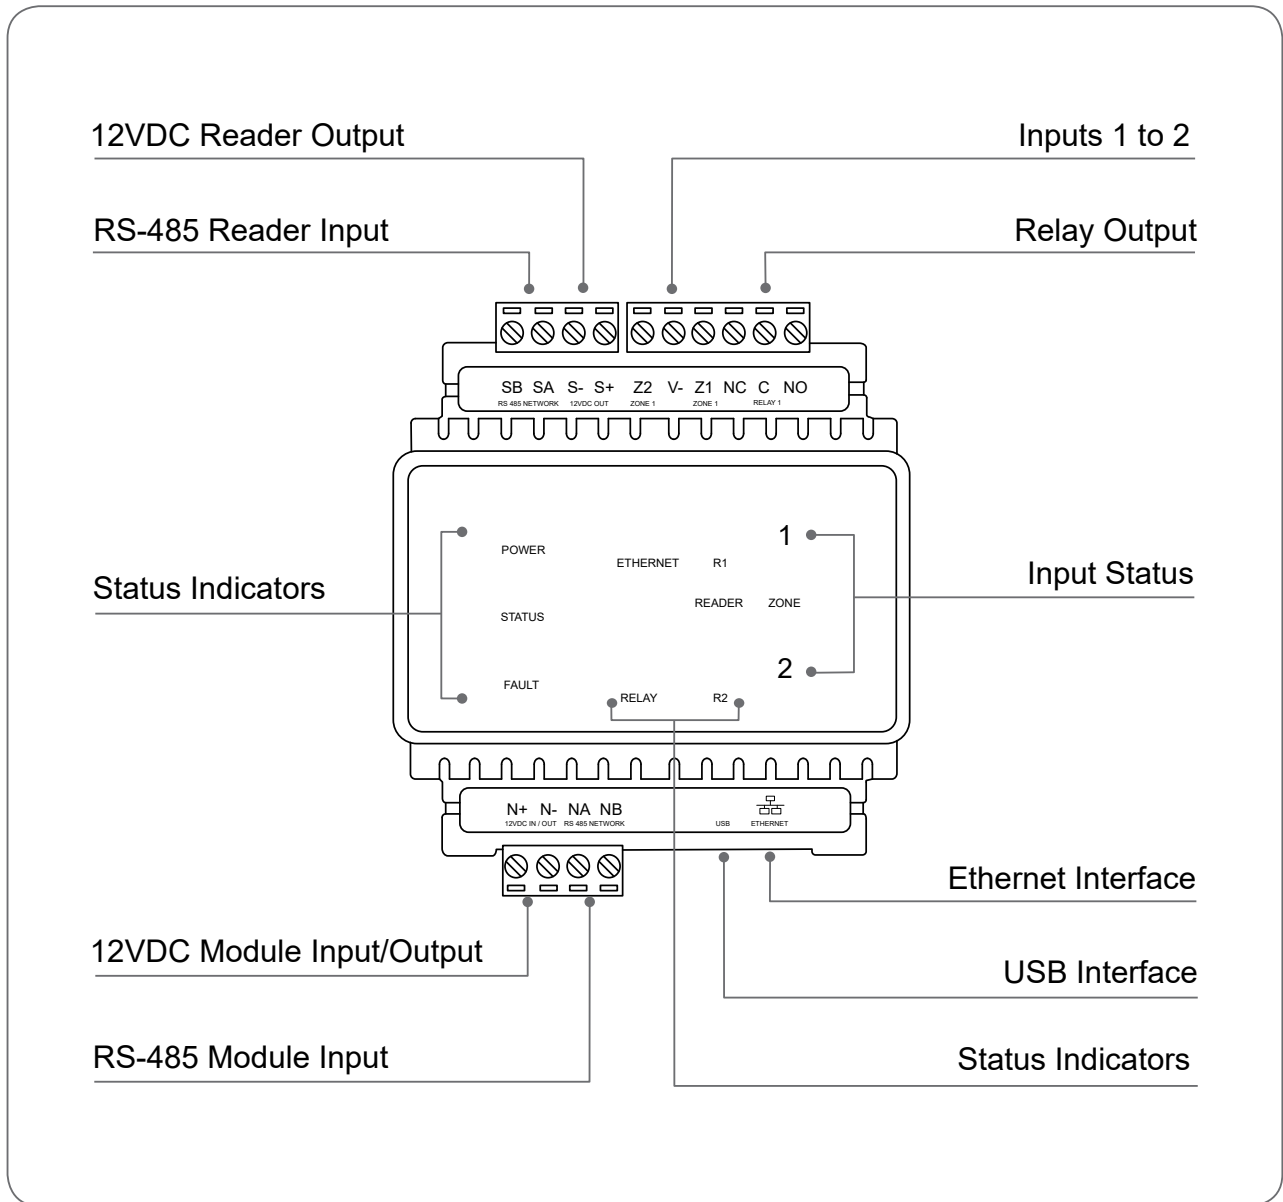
12VDC Reader Output

Inputs 1 to 2

RS-485 Reader Input

Relay Output

SB SA S- S+ Z2 V- Z1 NC C NO
RS 485 NETWORK 12VDC OUT ZONE 1 ZONE 1 RELAY 1

Status Indicators

POWER
STATUS
FAULT

ETHERNET R1
READER ZONE
RELAY R2

1
2

Input Status

N+ N- NA NB
12VDC IN / OUT RS 485 NETWORK
USB ETHERNET

Ethernet Interface

12VDC Module Input/Output

USB Interface

RS-485 Module Input

Status Indicators